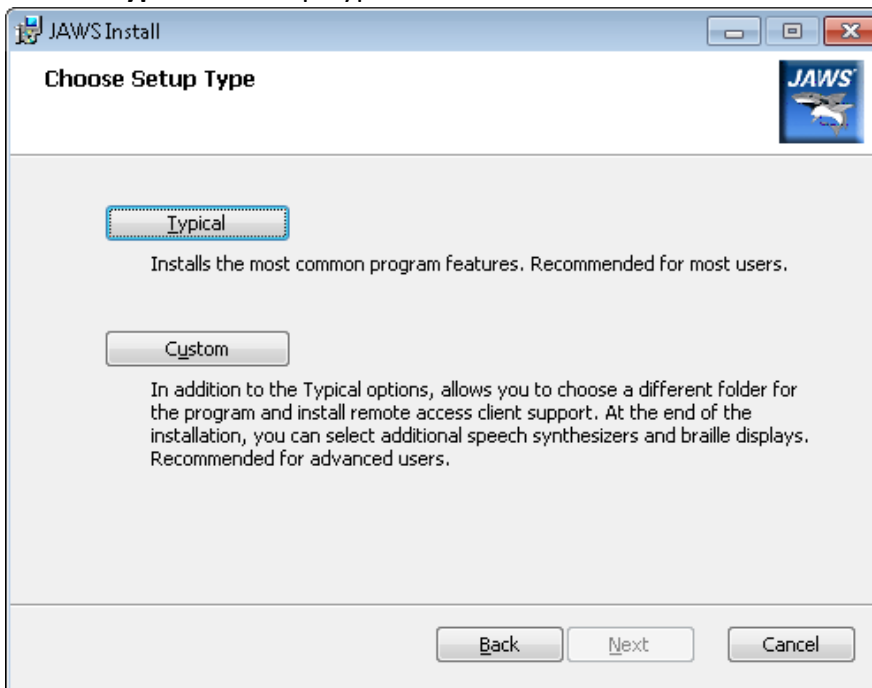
JAWS Install

Choose Setup Type

JAWS

Typical

Installs the most common program features. Recommended for most users.

Custom

In addition to the Typical options, allows you to choose a different folder for the program and install remote access client support. At the end of the installation, you can select additional speech synthesizers and braille displays. Recommended for advanced users.

Back Next Cancel